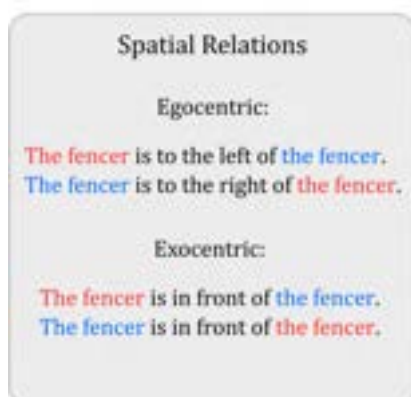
Spatial Relations

Egocentric:

The fencer is to the left of the fencer.
The fencer is to the right of the fencer.

Exocentric:

The fencer is in front of the fencer.
The fencer is in front of the fencer.